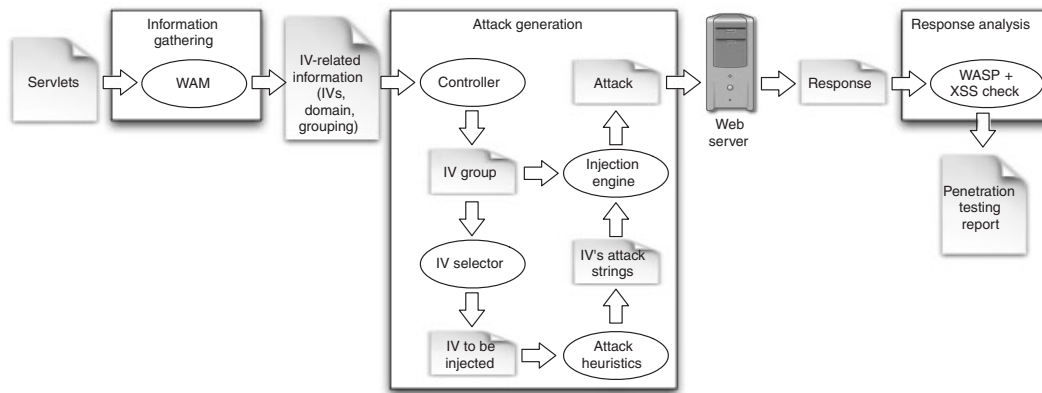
Servlets

Information gathering

WAM

IV-related information (IVs, domain, grouping)

Attack generation

Controller

IV group

IV selector

IV to be injected

Attack heuristics

IV's attack strings

Injection engine

Attack

Web server

Response

Response analysis

WASP + XSS check

Penetration testing report